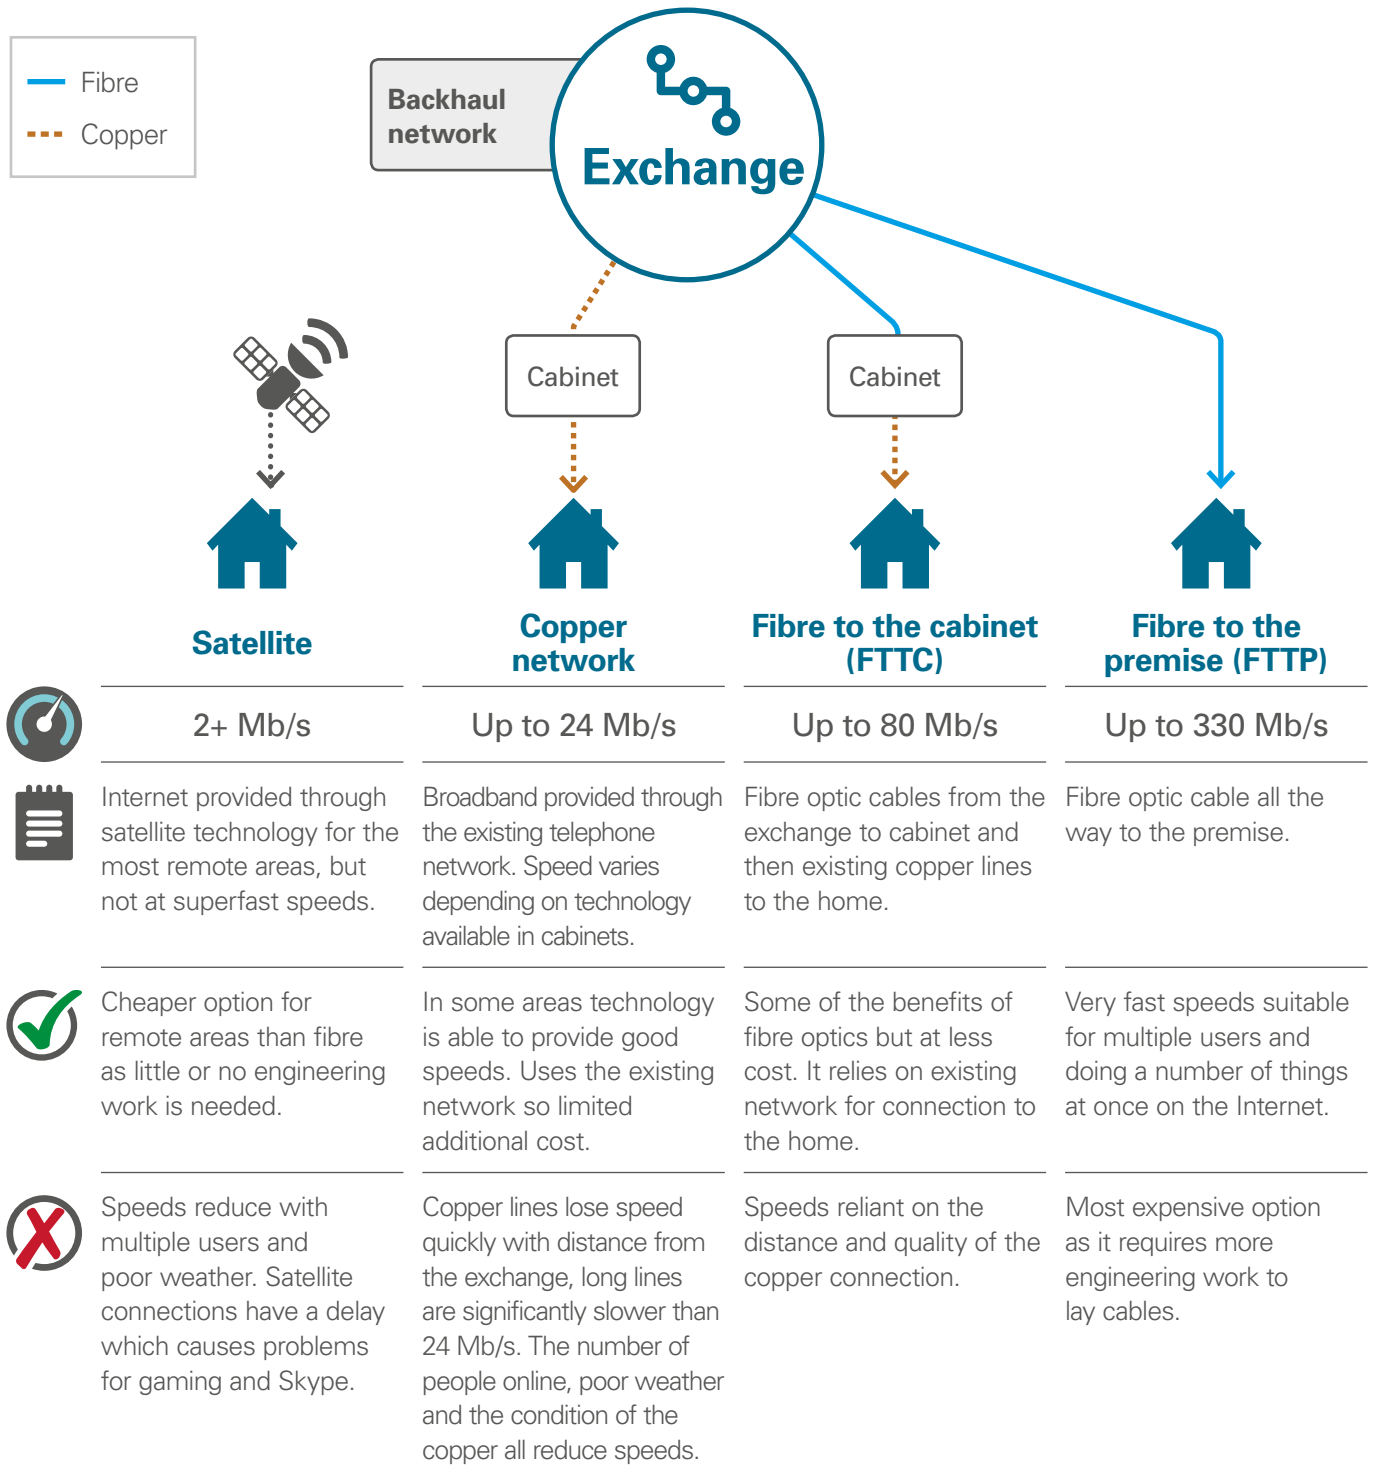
Fibre
Copper

Backhaul network

Exchange

Cabinet

Cabinet

| Satellite | Copper network | Fibre to the cabinet (FTTC) | Fibre to the premise (FTTP) |
|---|---|---|---|
| 2+ Mb/s | Up to 24 Mb/s | Up to 80 Mb/s | Up to 330 Mb/s |
| Internet provided through satellite technology for the most remote areas, but not at superfast speeds. | Broadband provided through the existing telephone network. Speed varies depending on technology available in cabinets. | Fibre optic cables from the exchange to cabinet and then existing copper lines to the home. | Fibre optic cable all the way to the premise. |
| Cheaper option for remote areas than fibre as little or no engineering work is needed. | In some areas technology is able to provide good speeds. Uses the existing network so limited additional cost. | Some of the benefits of fibre optics but at less cost. It relies on existing network for connection to the home. | Very fast speeds suitable for multiple users and doing a number of things at once on the Internet. |
| Speeds reduce with multiple users and poor weather. Satellite connections have a delay which causes problems for gaming and Skype. | Copper lines lose speed quickly with distance from the exchange, long lines are significantly slower than 24 Mb/s. The number of people online, poor weather and the condition of the copper all reduce speeds. | Speeds reliant on the distance and quality of the copper connection. | Most expensive option as it requires more engineering work to lay cables. |